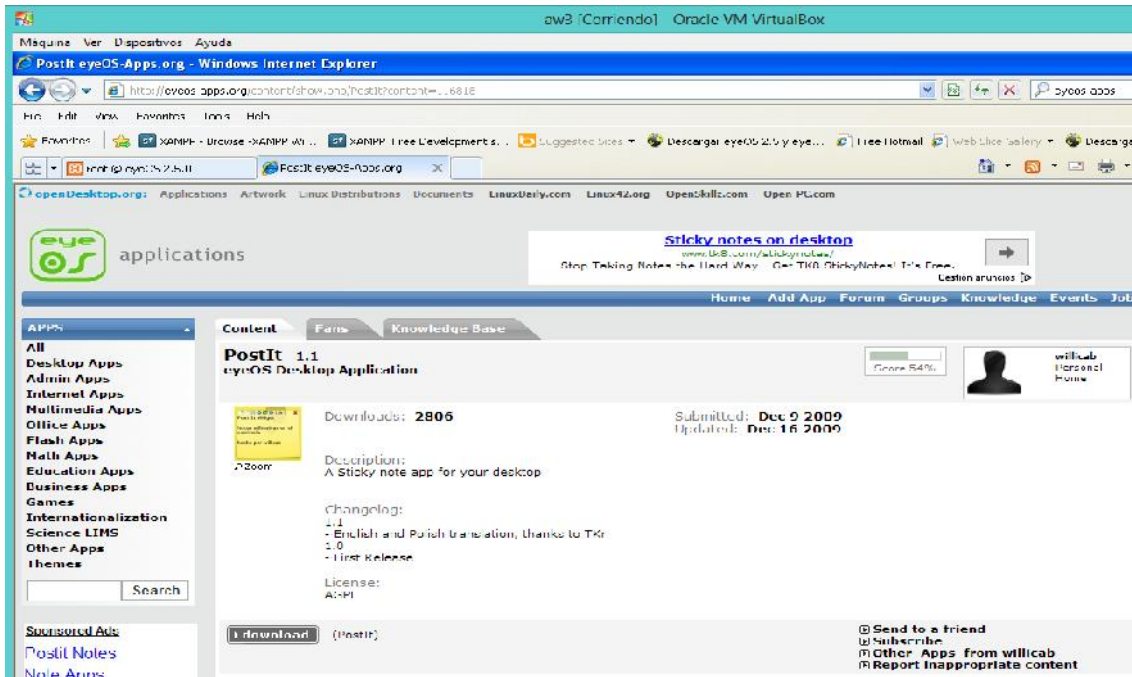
aw3 [Corriendo] Oracle VM VirtualBox

Máquina Ver Dispositivos Ayuda

PostIt eyeOS-Apps.org - Windows Internet Explorer

http://eyeos-apps.org/content/show.php/PostIt?content=...6818

eyeos apps

File Edit View Favorites Tools Help

Favorites XAMPP - Browse -XAMPP Wi... XAMPP Free Development s... Suggested Sites Descargar eyeOS 2.5 y eye... Free Hotmail Web Slice Gallery Descarga

root@eyeOS 2.5.0 PostIt eyeOS-Apps.org

openDesktop.org: Applications Artwork Linux Distributions Documents LinuxDaily.com Linux42.org OpenSkillz.com Open PC.com

eye os applications

Sticky notes on desktop
www.tk8.com/stickynotes/
Stop Taking Notes the Hard Way - Get TK8 StickyNotes! It's Free.
Gestión anuncios

Home Add App Forum Groups Knowledge Events Job

APPS
All
Desktop Apps
Admin Apps
Internet Apps
Multimedia Apps
Office Apps
Flash Apps
Math Apps
Education Apps
Business Apps
Games
Internationalization
Science LIMS
Other Apps
Themes

Search

Content Fans Knowledge Base

PostIt 1.1
eyeOS Desktop Application

Score 54%

willicab
Personal
Home

Zoom

Downloads: 2806

Submitted: Dec 9 2009
Updated: Dec 16 2009

Description:
A Sticky note app for your desktop

Changelog:
1.1
- English and Polish translation, thanks to TKr
1.0
- First Release

License:
AGPL

Download (PostIt)

Send to a friend
Subscribe
Other Apps from willicab
Report inappropriate content

Sponsored Ads
PostIt Notes
Note Apps